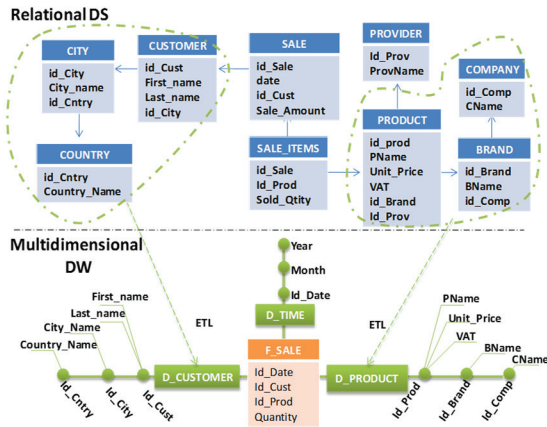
Relational DS

CITY
id_City
City_name
id_Cntry

CUSTOMER
id_Cust
First_name
Last_name
id_City

SALE
id_Sale
date
id_Cust
Sale_Amount

PROVIDER
Id_Prov
ProvName

COMPANY
id_Comp
CName

COUNTRY
id_Cntry
Country_Name

SALE_ITEMS
id_Sale
Id_Prod
Sold_Qtity

PRODUCT
id_prod
PName
Unit_Price
VAT
id_Brand
Id_Prov

BRAND
id_Brand
BName
id_Comp

Multidimensional DW

Year
Month
Id_Date
D_TIME

ETL

First_name
Last_name
City_Name
Country_Name
Id_Cntry
Id_City
Id_Cust
D_CUSTOMER

F_SALE
Id_Date
Id_Cust
Id_Prod
Quantity

ETL

PName
Unit_Price
VAT
BName
CName
D_PRODUCT
Id_Prod
Id_Brand
Id_Comp